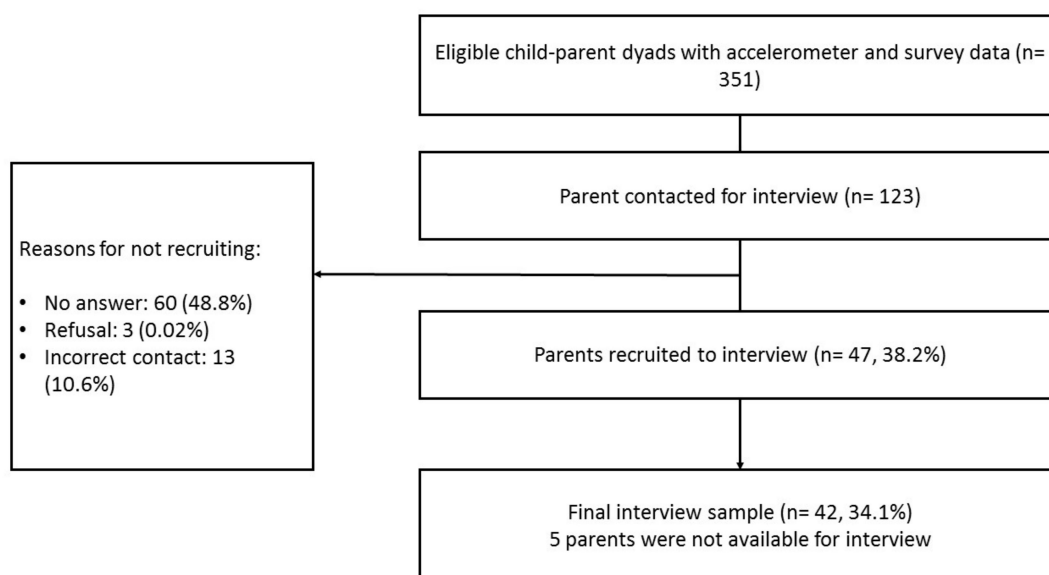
Eligible child-parent dyads with accelerometer and survey data (n= 351)

Parent contacted for interview (n= 123)

Reasons for not recruiting:

- No answer: 60 (48.8%)
- Refusal: 3 (0.02%)
- Incorrect contact: 13 (10.6%)

Parents recruited to interview (n= 47, 38.2%)

Final interview sample (n= 42, 34.1%)
5 parents were not available for interview